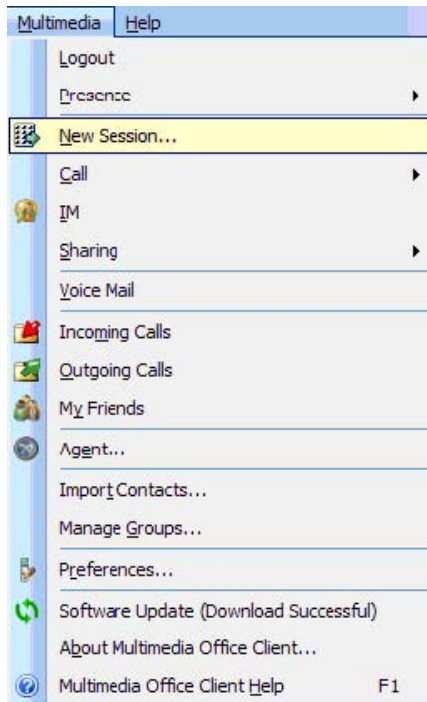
Multimedia Help

Logout

Presence

New Session...

Call

IM

Sharing

Voice Mail

Incoming Calls

Outgoing Calls

My Friends

Agent...

Import Contacts...

Manage Groups...

Preferences...

Software Update (Download Successful)

About Multimedia Office Client...

Multimedia Office Client Help F1